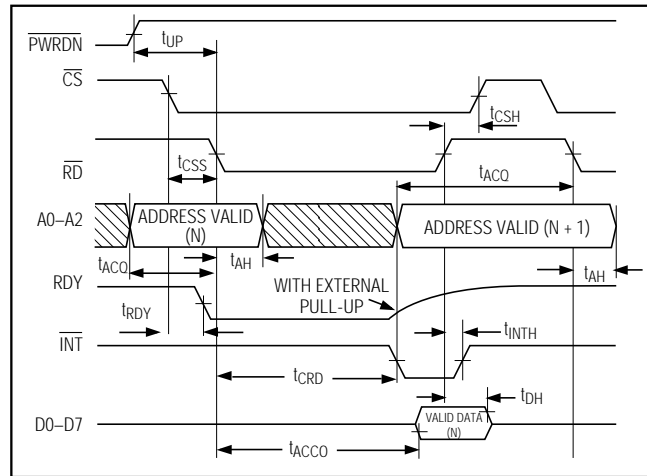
$\overline{PWRDN}$
$t_{UP}$
$\overline{CS}$
$t_{CSH}$
$\overline{RD}$
$t_{CSS}$
$t_{ACQ}$
A0–A2
ADDRESS VALID (N)
ADDRESS VALID (N + 1)
$t_{ACQ}$
$t_{AH}$
$t_{AH}$
RDY
WITH EXTERNAL PULL-UP
$t_{RDY}$
$t_{INTH}$
$\overline{INT}$
$t_{CRD}$
$t_{DH}$
D0–D7
VALID DATA (N)
$t_{ACCO}$